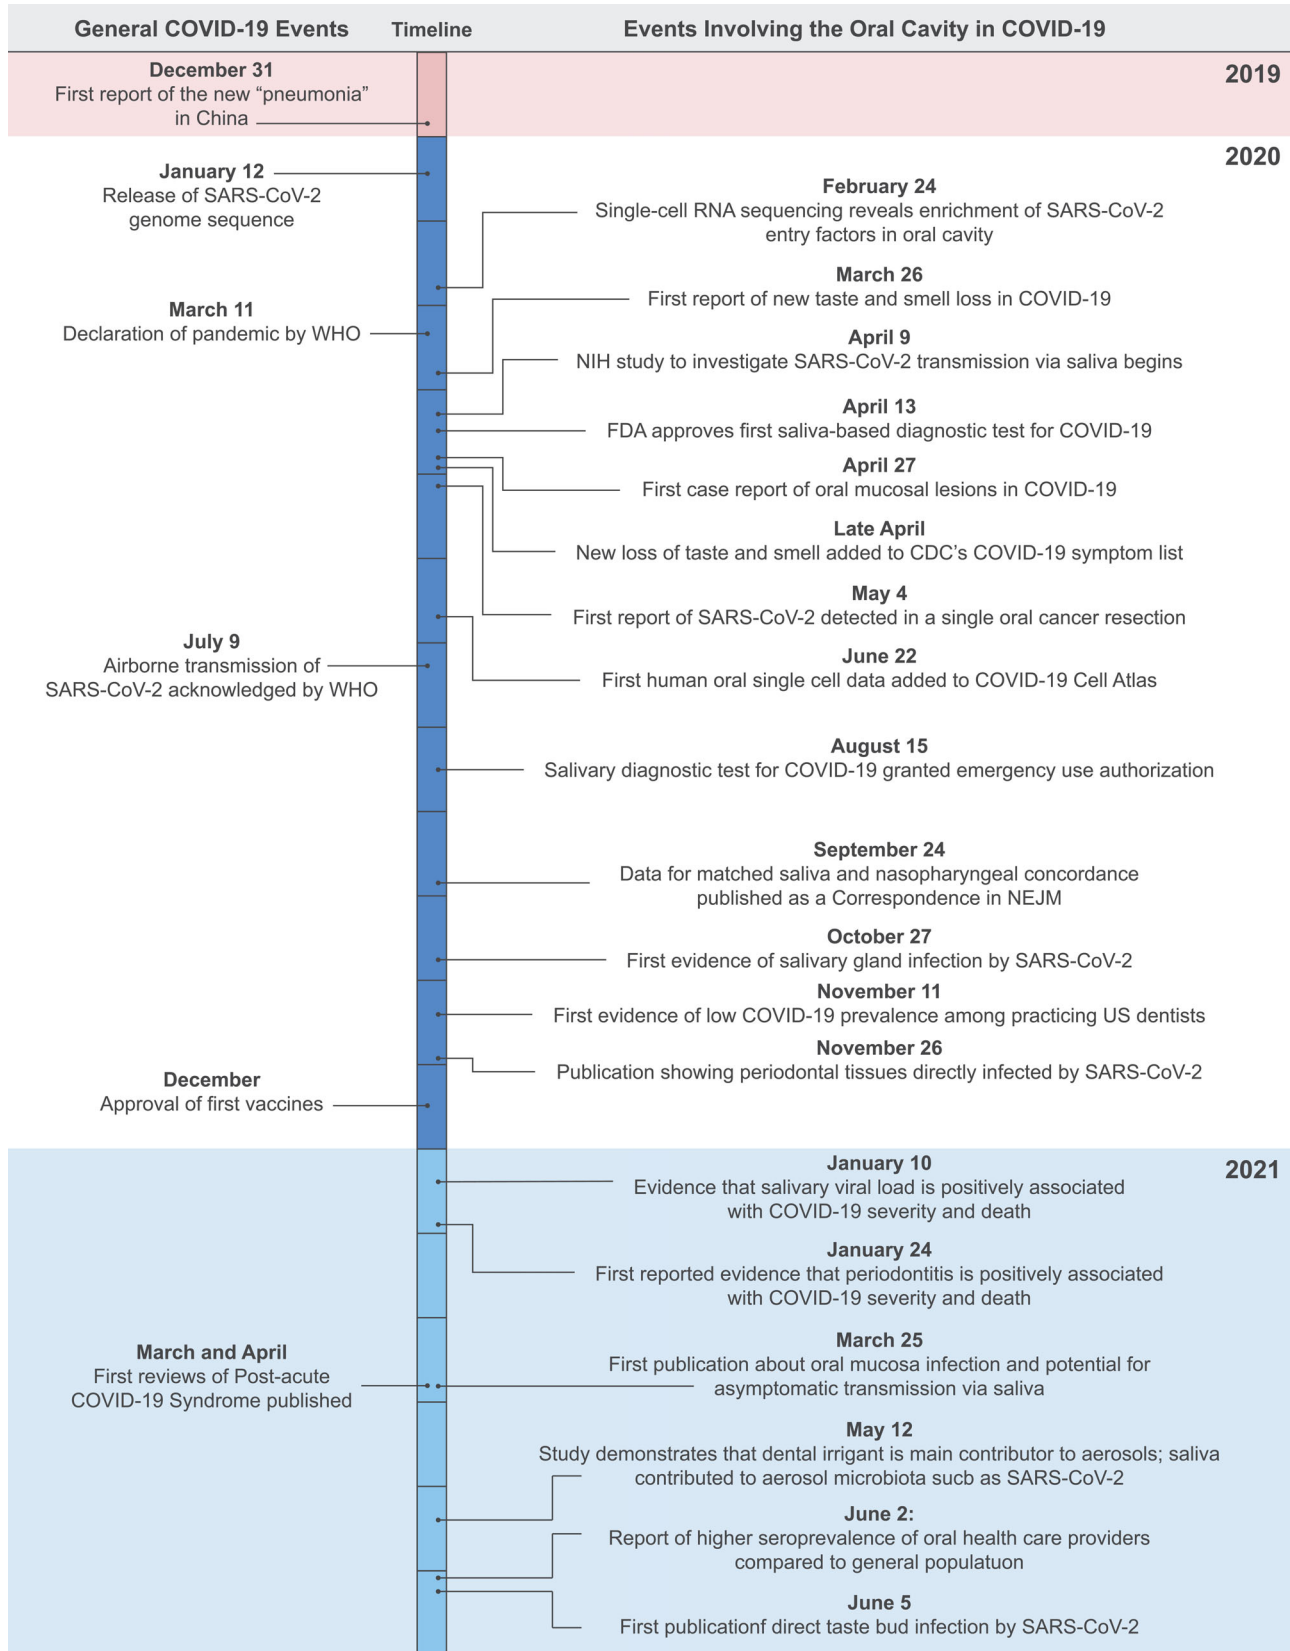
General COVID-19 Events | Timeline | Events Involving the Oral Cavity in COVID-19

2019

December 31
First report of the new “pneumonia” in China

2020

January 12
Release of SARS-CoV-2 genome sequence

February 24
Single-cell RNA sequencing reveals enrichment of SARS-CoV-2 entry factors in oral cavity

March 11
Declaration of pandemic by WHO

March 26
First report of new taste and smell loss in COVID-19

April 9
NIH study to investigate SARS-CoV-2 transmission via saliva begins

April 13
FDA approves first saliva-based diagnostic test for COVID-19

April 27
First case report of oral mucosal lesions in COVID-19

Late April
New loss of taste and smell added to CDC’s COVID-19 symptom list

May 4
First report of SARS-CoV-2 detected in a single oral cancer resection

July 9
Airborne transmission of SARS-CoV-2 acknowledged by WHO

June 22
First human oral single cell data added to COVID-19 Cell Atlas

August 15
Salivary diagnostic test for COVID-19 granted emergency use authorization

September 24
Data for matched saliva and nasopharyngeal concordance published as a Correspondence in NEJM

October 27
First evidence of salivary gland infection by SARS-CoV-2

November 11
First evidence of low COVID-19 prevalence among practicing US dentists

November 26
Publication showing periodontal tissues directly infected by SARS-CoV-2

December
Approval of first vaccines

2021

January 10
Evidence that salivary viral load is positively associated with COVID-19 severity and death

January 24
First reported evidence that periodontitis is positively associated with COVID-19 severity and death

March and April
First reviews of Post-acute COVID-19 Syndrome published

March 25
First publication about oral mucosa infection and potential for asymptomatic transmission via saliva

May 12
Study demonstrates that dental irrigant is main contributor to aerosols; saliva contributed to aerosol microbiota sucb as SARS-CoV-2

June 2:
Report of higher seroprevalence of oral health care providers compared to general populatuon

June 5
First publicationf direct taste bud infection by SARS-CoV-2